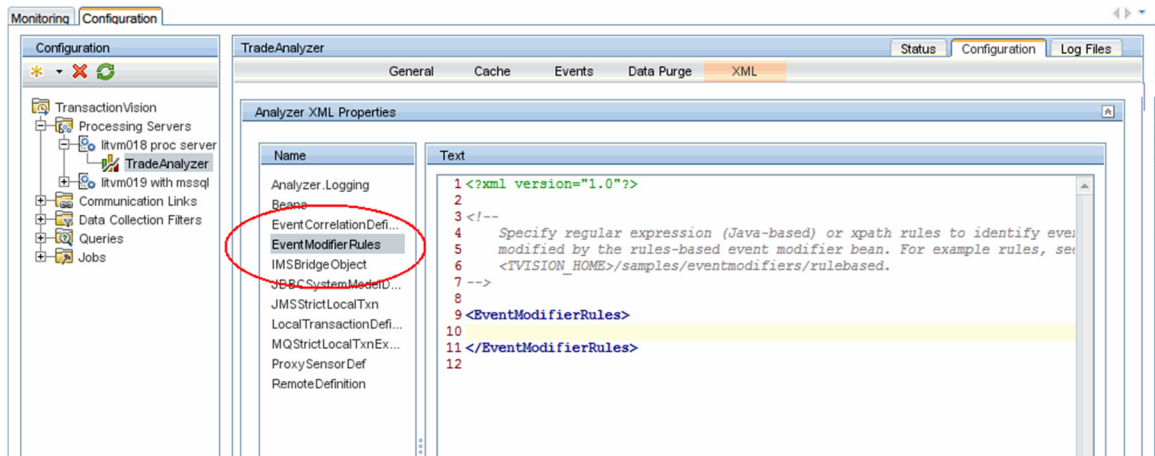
Monitoring Configuration

Configuration

TransactionVision
Processing Servers
litvm018 proc server
TradeAnalyzer
litvm019 with mssql
Communication Links
Data Collection Filters
Queries
Jobs

TradeAnalyzer

Status Configuration Log Files

General Cache Events Data Purge XML

Analyzer XML Properties

Name

Analyzer.Logging
Beans
EventCorrelationDefi...
EventModifierRules
IMSBridgeObject
JDBCSystemModelD...
JMSStrictLocalTxn
LocalTransactionDefi...
MQStrictLocalTxnEx...
ProxySensorDef
RemoteDefinition

Text

1 <?xml version="1.0"?>
2
3 <!--
4 Specify regular expression (Java-based) or xpath rules to identify even
5 modified by the rules-based event modifier bean. For example rules, see
6 <TVISION_HOME>/samples/eventmodifiers/rulebased.
7 -->
8
9 <EventModifierRules>
10
11 </EventModifierRules>
12